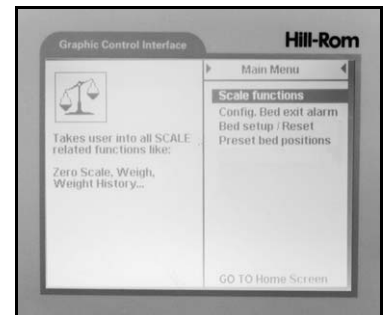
Graphic Control Interface

Hill-Rom

Takes user into all SCALE related functions like:

Zero Scale, Weigh, Weight History...

Main Menu

Scale functions
Config. Bed exit alarm
Bed setup / Reset
Preset bed positions

GO TO Home Screen